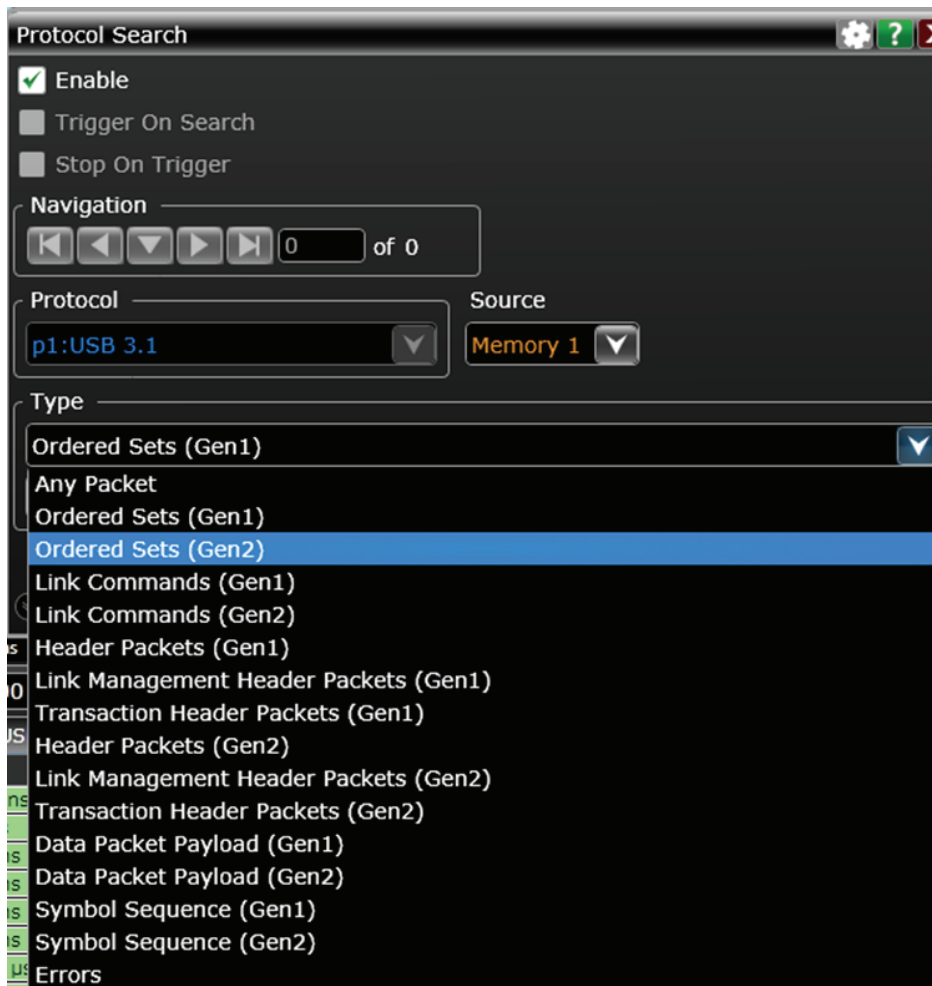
Protocol Search

?

Enable

Trigger On Search

Stop On Trigger

Navigation

0 of 0

Protocol

p1:USB 3.1

Source

Memory 1

Type

Ordered Sets (Gen1)

Any Packet
Ordered Sets (Gen1)
Ordered Sets (Gen2)
Link Commands (Gen1)
Link Commands (Gen2)
Header Packets (Gen1)
Link Management Header Packets (Gen1)
Transaction Header Packets (Gen1)
Header Packets (Gen2)
Link Management Header Packets (Gen2)
Transaction Header Packets (Gen2)
Data Packet Payload (Gen1)
Data Packet Payload (Gen2)
Symbol Sequence (Gen1)
Symbol Sequence (Gen2)
Errors